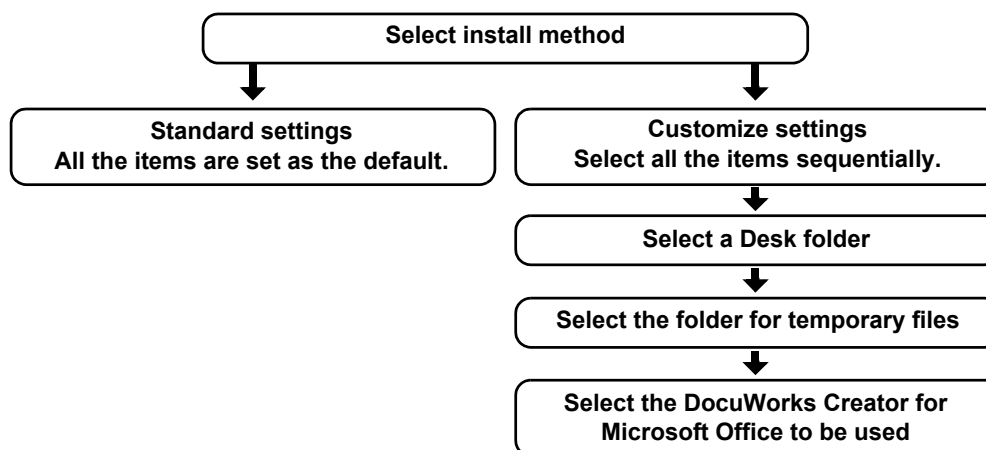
Select install method

Standard settings
All the items are set as the default.

Customize settings
Select all the items sequentially.

Select a Desk folder

Select the folder for temporary files

Select the DocuWorks Creator for Microsoft Office to be used